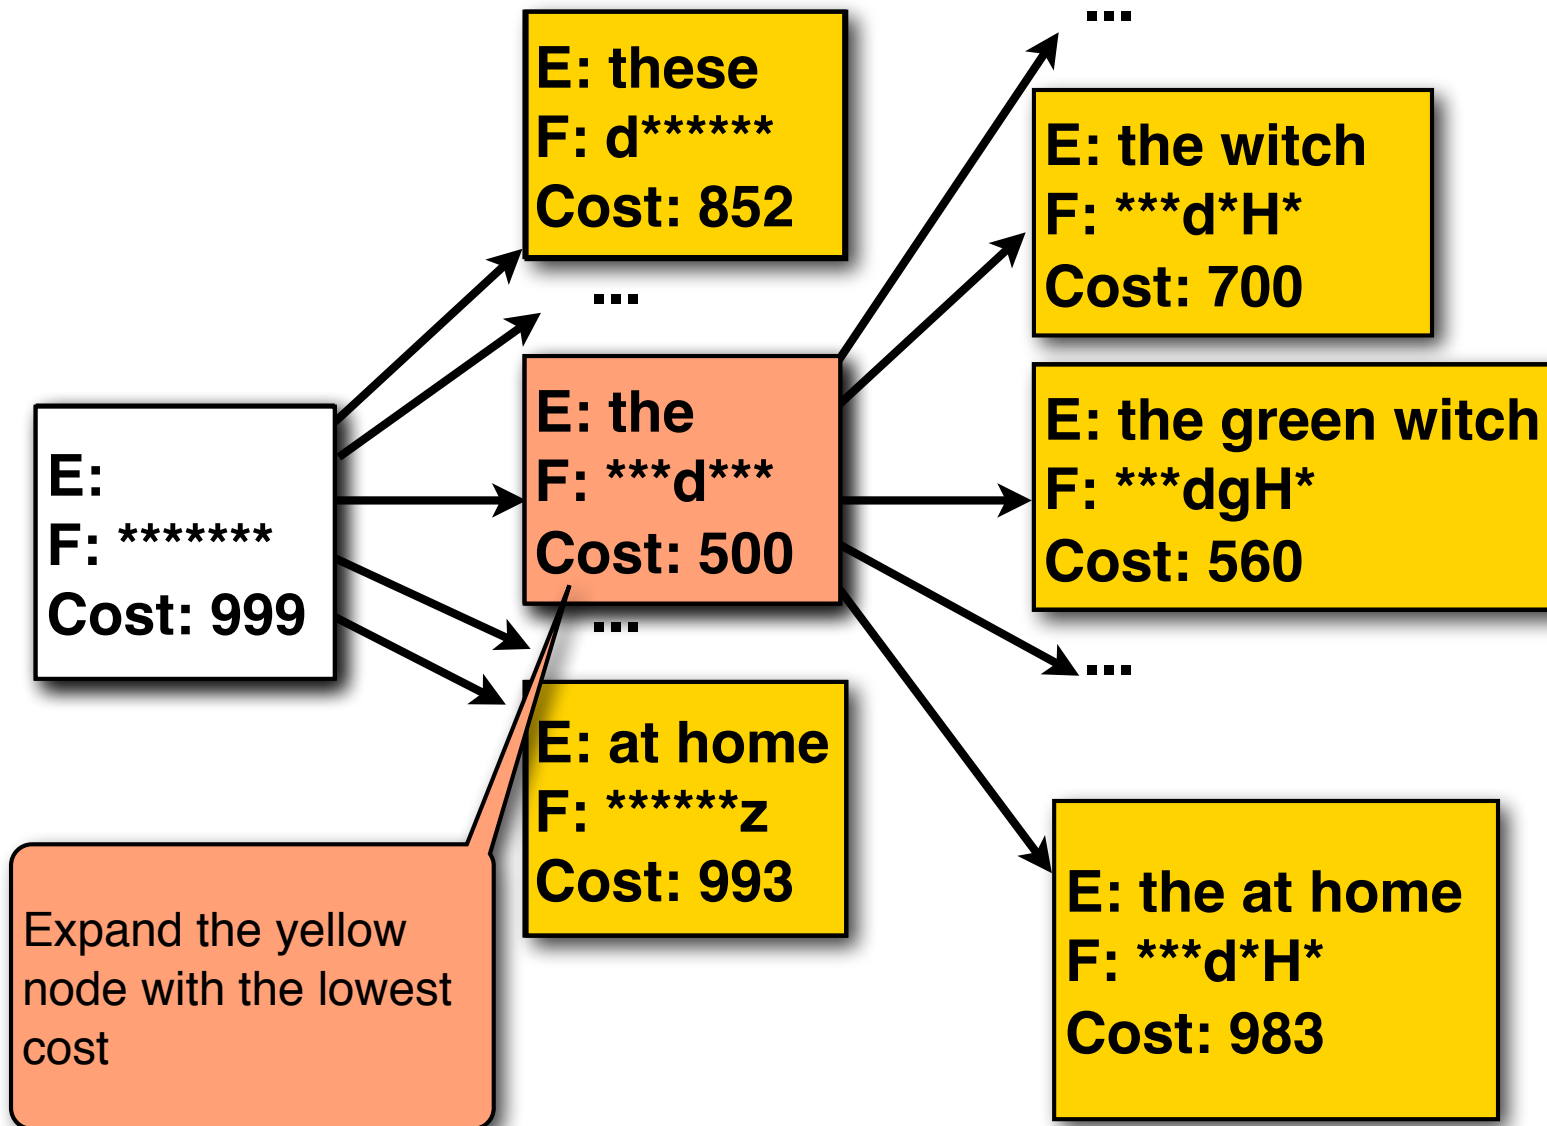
E:
F: *******
Cost: 999

E: these
F: d******
Cost: 852

...

E: the
F: ***d***
Cost: 500

...

E: at home
F: ******z
Cost: 993

...

E: the witch
F: ***d*H*
Cost: 700

E: the green witch
F: ***dgH*
Cost: 560

...

E: the at home
F: ***d*H*
Cost: 983

Expand the yellow node with the lowest cost